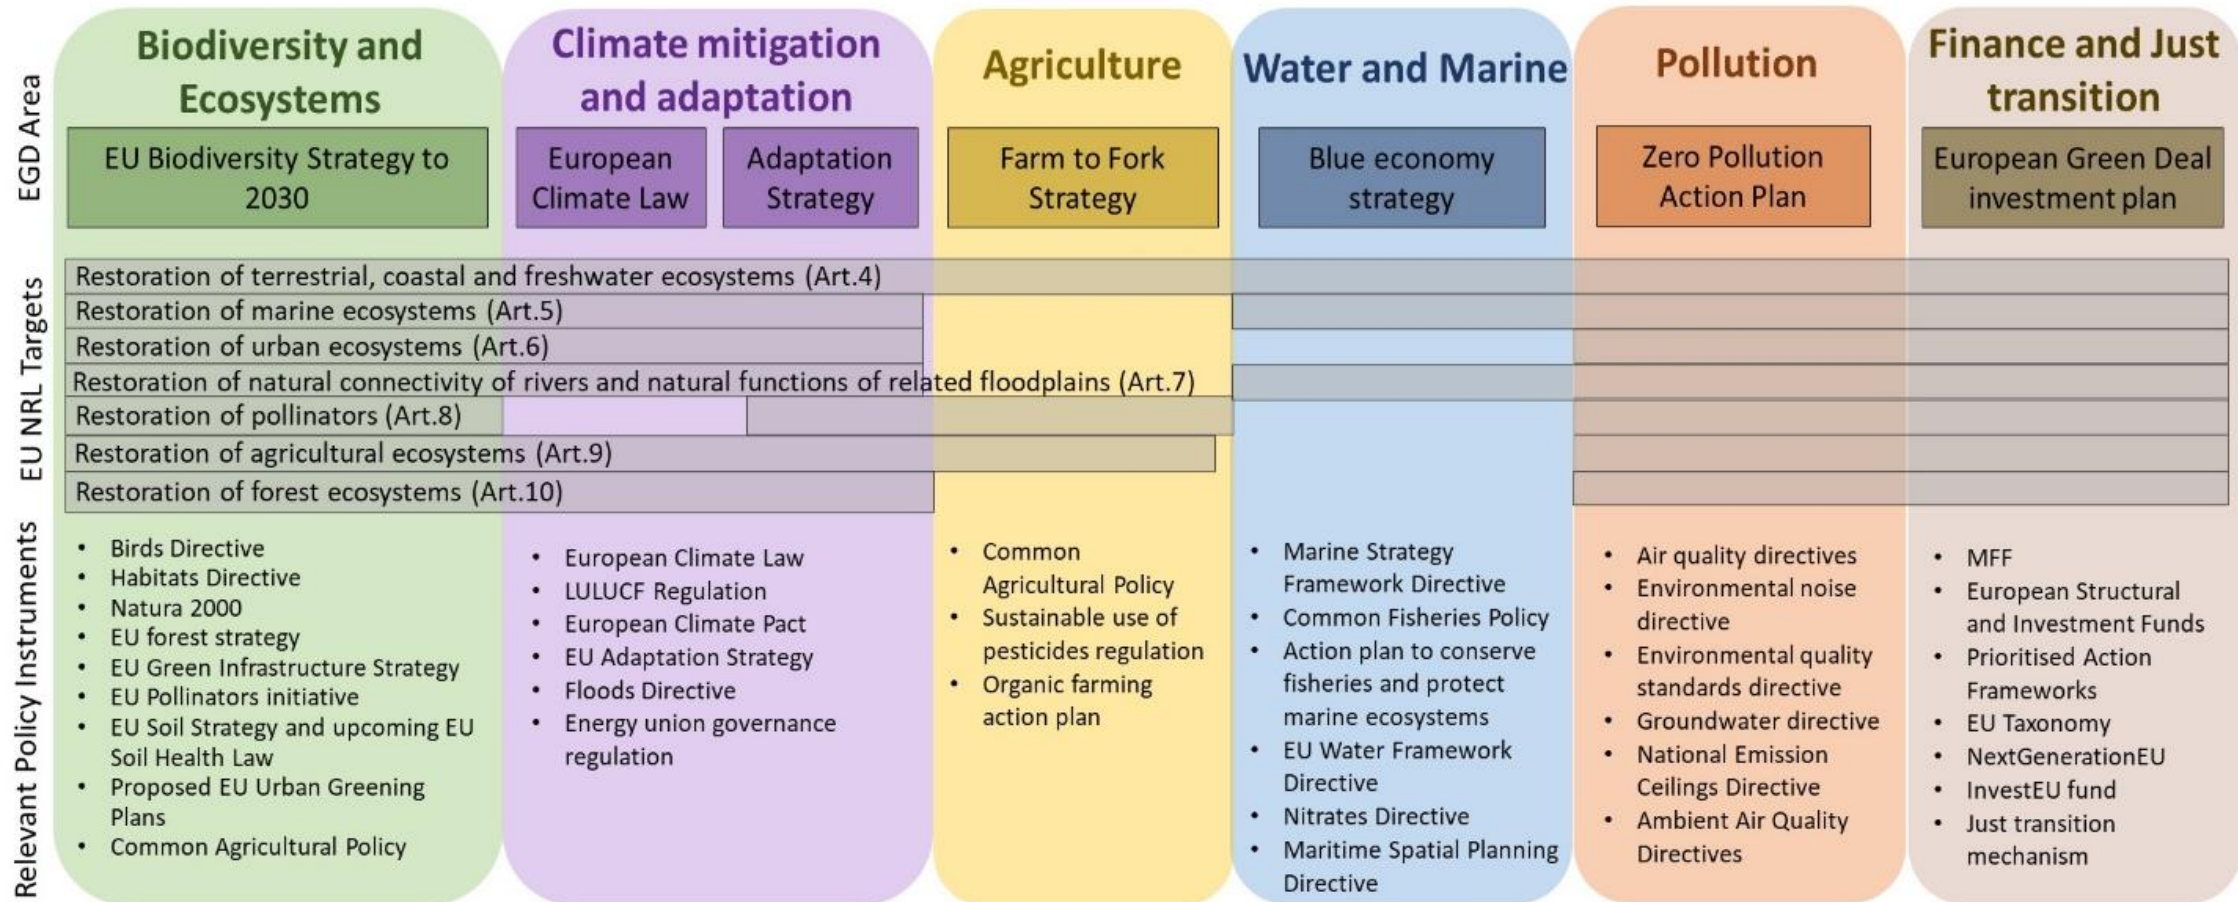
EGD Area

Biodiversity and Ecosystems

EU Biodiversity Strategy to 2030

Climate mitigation and adaptation

European Climate Law

Adaptation Strategy

Agriculture

Farm to Fork Strategy

Water and Marine

Blue economy strategy

Pollution

Zero Pollution Action Plan

Finance and Just transition

European Green Deal investment plan

EU NRL Targets

Restoration of terrestrial, coastal and freshwater ecosystems (Art.4)
Restoration of marine ecosystems (Art.5)
Restoration of urban ecosystems (Art.6)
Restoration of natural connectivity of rivers and natural functions of related floodplains (Art.7)
Restoration of pollinators (Art.8)
Restoration of agricultural ecosystems (Art.9)
Restoration of forest ecosystems (Art.10)

Relevant Policy Instruments

- Birds Directive
- Habitats Directive
- Natura 2000
- EU forest strategy
- EU Green Infrastructure Strategy
- EU Pollinators initiative
- EU Soil Strategy and upcoming EU Soil Health Law
- Proposed EU Urban Greening Plans
- Common Agricultural Policy

- European Climate Law
- LULUCF Regulation
- European Climate Pact
- EU Adaptation Strategy
- Floods Directive
- Energy union governance regulation

- Common Agricultural Policy
- Sustainable use of pesticides regulation
- Organic farming action plan

- Marine Strategy Framework Directive
- Common Fisheries Policy
- Action plan to conserve fisheries and protect marine ecosystems
- EU Water Framework Directive
- Nitrates Directive
- Maritime Spatial Planning Directive

- Air quality directives
- Environmental noise directive
- Environmental quality standards directive
- Groundwater directive
- National Emission Ceilings Directive
- Ambient Air Quality Directives

- MFF
- European Structural and Investment Funds
- Prioritised Action Frameworks
- EU Taxonomy
- NextGenerationEU
- InvestEU fund
- Just transition mechanism